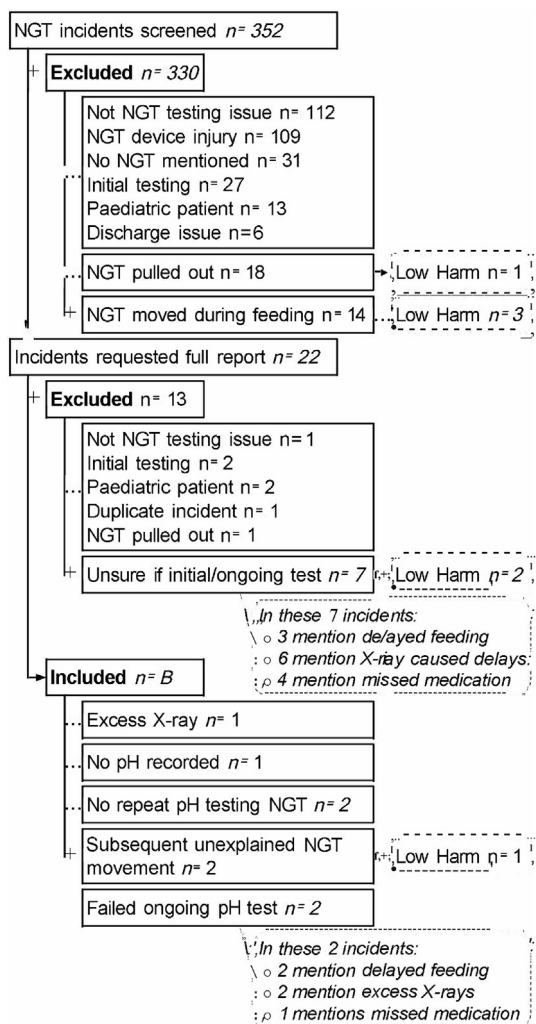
NGT incidents screened $n = 352$

Excluded $n = 330$

Not NGT testing issue n= 112
NGT device injury n= 109
No NGT mentioned n= 31
Initial testing n= 27
Paediatric patient n= 13
Discharge issue n=6

NGT pulled out n= 18

Low Harm n = 1

NGT moved during feeding n= 14

Low Harm $n = 3$

Incidents requested full report $n = 22$

Excluded n= 13

Not NGT testing issue n= 1
Initial testing n= 2
Paediatric patient n= 2
Duplicate incident n= 1
NGT pulled out n= 1

Unsure if initial/ongoing test $n = 7$

Low Harm $n = 2$

In these 7 incidents:
○ 3 mention de/ayed feeding
○ 6 mention X-ray caused delays:
○ 4 mention missed medication

Included $n = B$

Excess X-ray $n = 1$

No pH recorded $n = 1$

No repeat pH testing NGT $n = 2$

Subsequent unexplained NGT movement $n = 2$

Low Harm n = 1

Failed ongoing pH test $n = 2$

In these 2 incidents:
○ 2 mention delayed feeding
○ 2 mention excess X-rays
○ 1 mentions missed medication